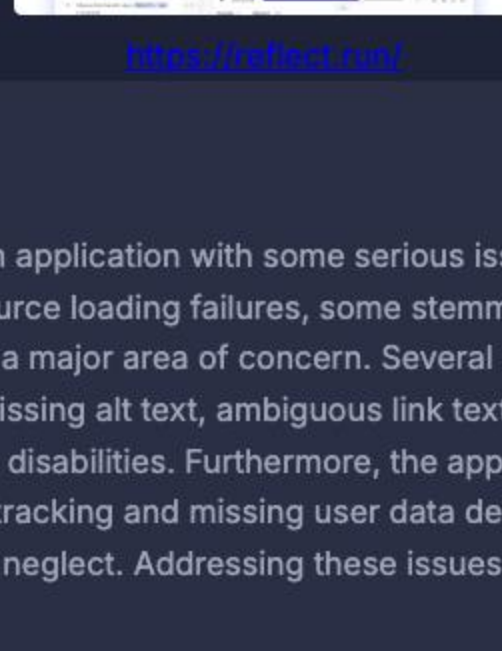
https://reflect.run/

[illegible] application with some serious is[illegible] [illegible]urce loading failures, some stemm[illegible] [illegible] a major area of concern. Several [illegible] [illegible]issing alt text, ambiguous link tex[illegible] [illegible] disabilities. Furthermore, the app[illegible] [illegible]racking and missing user data de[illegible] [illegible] neglect. Addressing these issues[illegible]